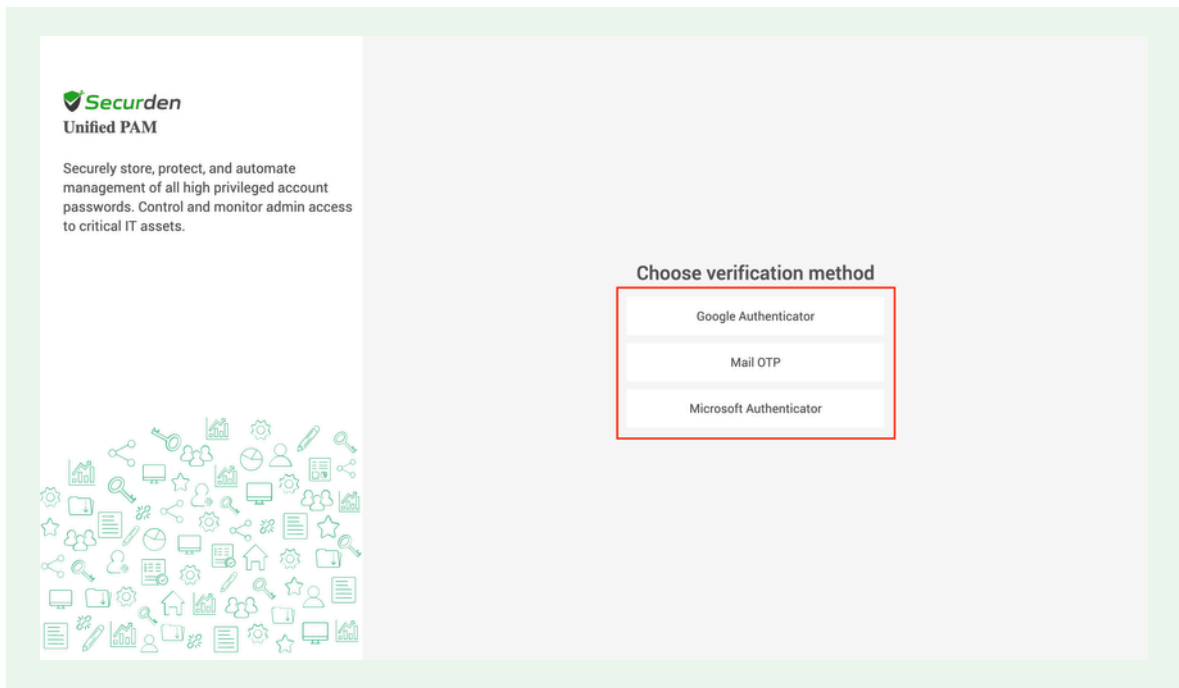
Securden
Unified PAM

Securely store, protect, and automate management of all high privileged account passwords. Control and monitor admin access to critical IT assets.

Choose verification method

Google Authenticator

Mail OTP

Microsoft Authenticator